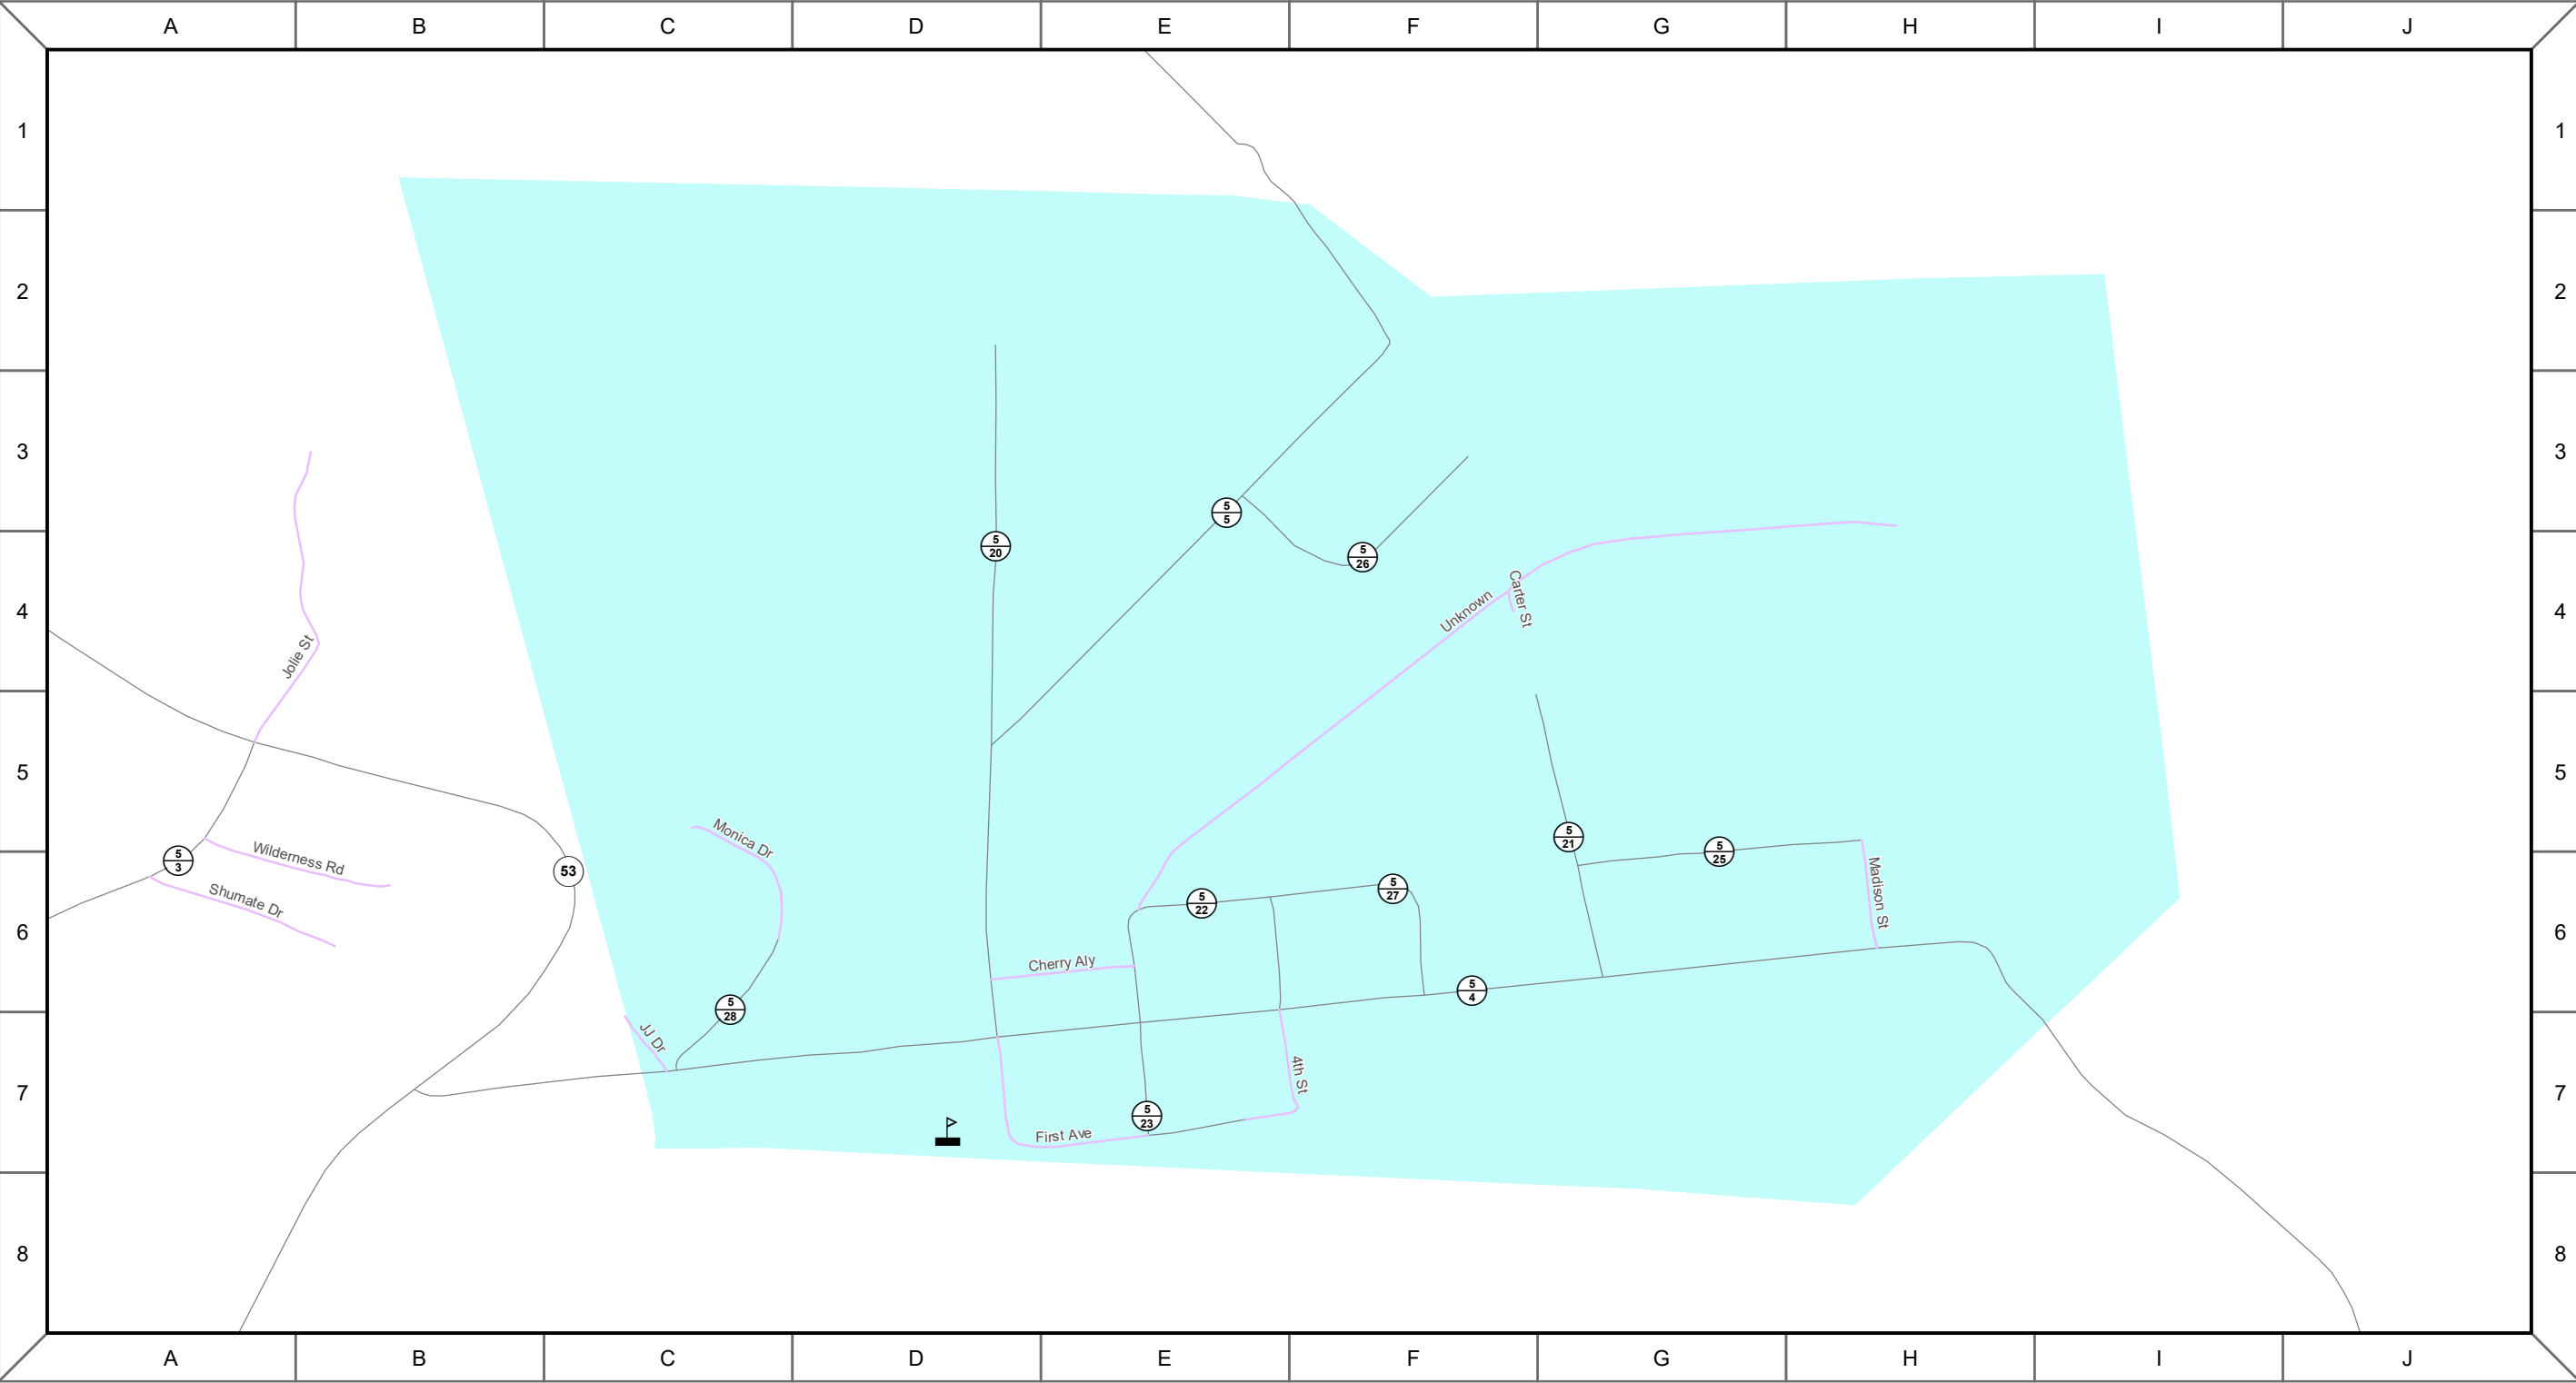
A B C D E F G H I J

1 2 3 4 5 6 7 8

Jolie St
$\frac{5}{3}$
Wilderness Rd
Shumate Dr
53
Monica Dr
JJ Dr
$\frac{5}{28}$
$\frac{5}{20}$
$\frac{5}{5}$
$\frac{5}{26}$
Unknown
Carter St
$\frac{5}{21}$
$\frac{5}{25}$
Madison St
$\frac{5}{22}$
$\frac{5}{27}$
Cherry Aly
$\frac{5}{4}$
4th St
$\frac{5}{23}$
First Ave

A B C D E F G H I J

1 2 3 4 5 6 7 8